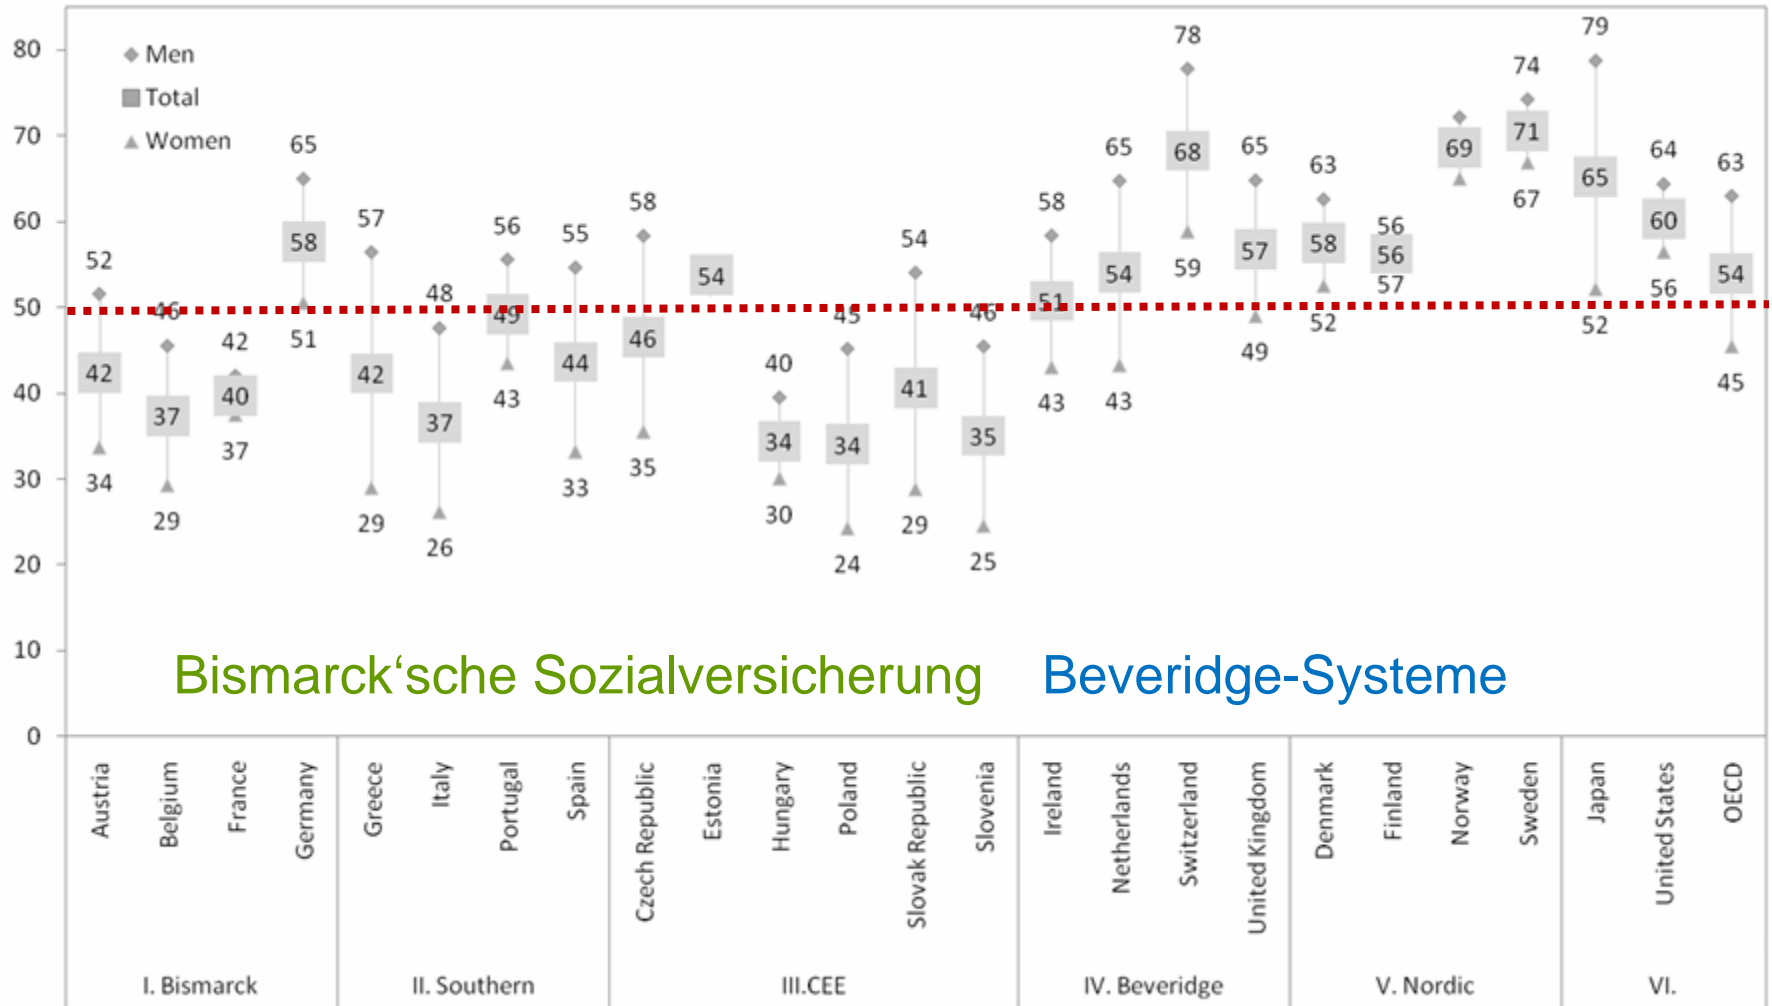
80
70
60
50
40
30
20
10
0

Men
Total
Women

52 42 34
46 37 29
42 40 37
65 58 51
57 42 29
48 37 26
56 49 43
55 44 33
58 46 35
54
40 34 30
45 34 24
54 41 29
46 35 25
58 51 43
65 54 43
78 68 59
65 57 49
63 58 52
56 56 57
69
74 71 67
79 65 52
64 60 56
63 54 45

Bismarck‘sche Sozialversicherung
Beveridge-Systeme

Austria
Belgium
France
Germany
Greece
Italy
Portugal
Spain
Czech Republic
Estonia
Hungary
Poland
Slovak Republic
Slovenia
Ireland
Netherlands
Switzerland
United Kingdom
Denmark
Finland
Norway
Sweden
Japan
United States
OECD

I. Bismarck
II. Southern
III.CEE
IV. Beveridge
V. Nordic
VI.